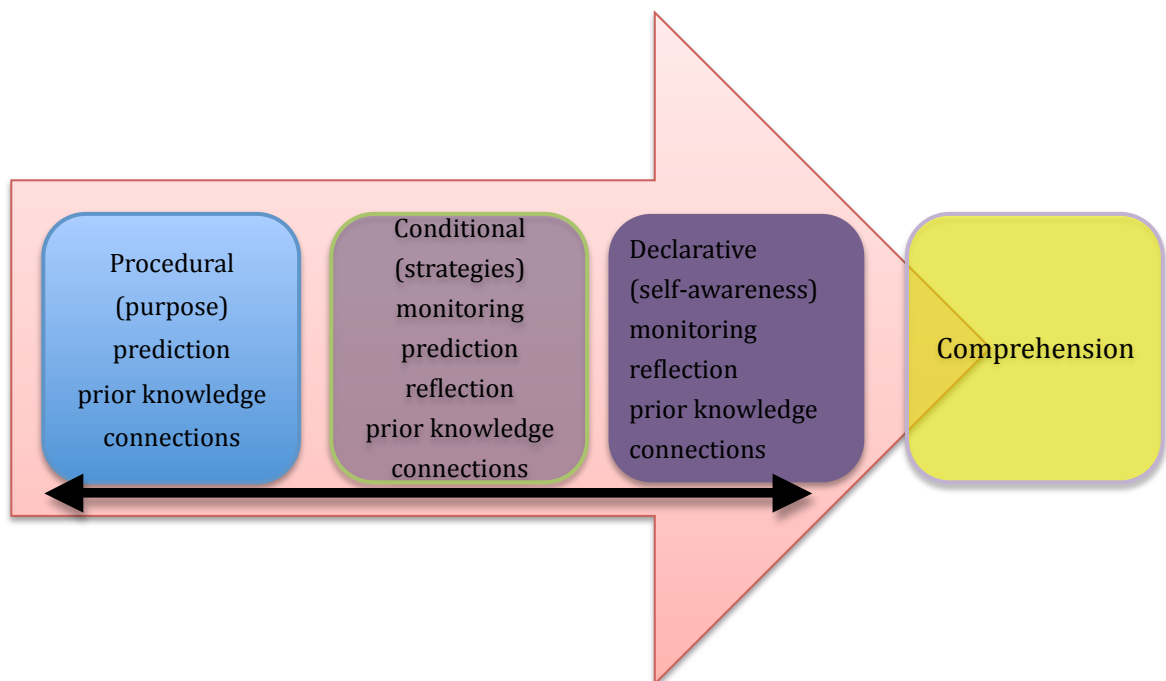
Procedural
(purpose)
prediction
prior knowledge
connections

Conditional
(strategies)
monitoring
prediction
reflection
prior knowledge
connections

Declarative
(self-awareness)
monitoring
reflection
prior knowledge
connections

Comprehension